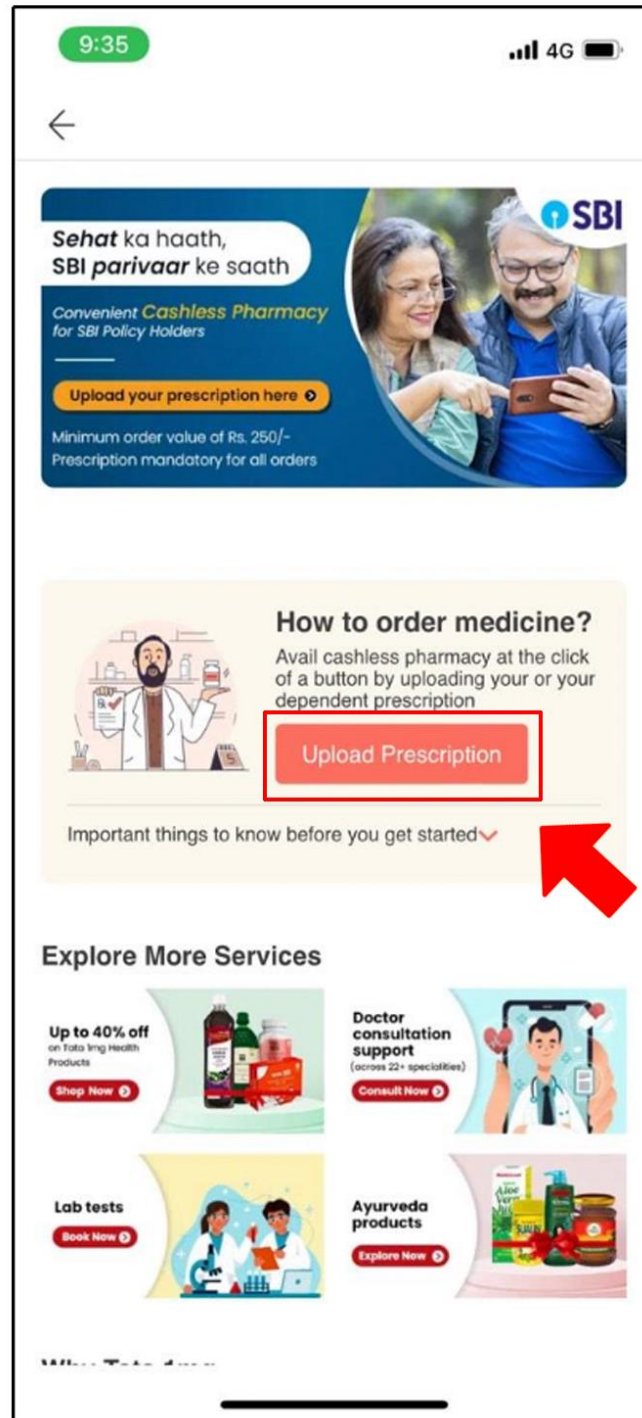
9:35

4G

SBI

Sehat ka haath, SBI parivaar ke saath

Convenient Cashless Pharmacy for SBI Policy Holders

Upload your prescription here

Minimum order value of Rs. 250/- Prescription mandatory for all orders

How to order medicine?

Avail cashless pharmacy at the click of a button by uploading your or your dependent prescription

Upload Prescription

Important things to know before you get started

Explore More Services

Up to 40% off on Tata 1mg Health Products

Shop Now

Doctor consultation support (across 22+ specialities)

Consult Now

Lab tests

Book Now

Ayurveda products

Explore Now

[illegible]